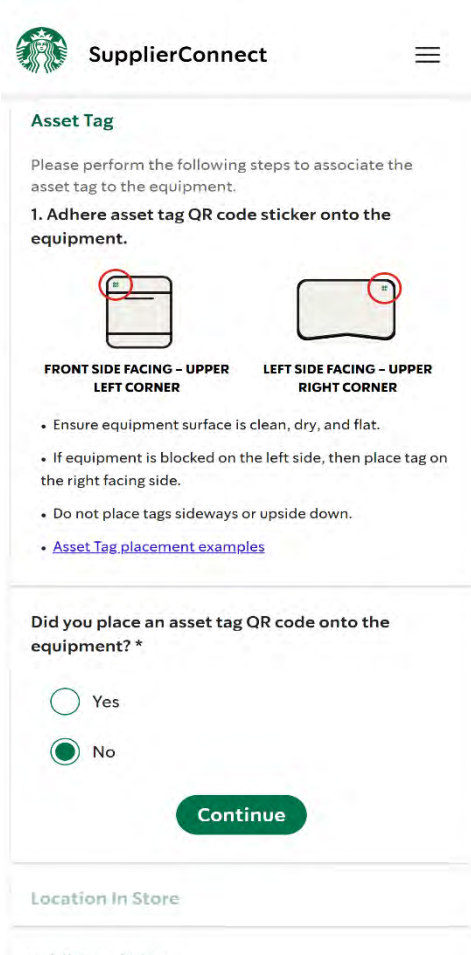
SupplierConnect

Asset Tag

Please perform the following steps to associate the asset tag to the equipment.

1. Adhere asset tag QR code sticker onto the equipment.

FRONT SIDE FACING – UPPER LEFT CORNER

LEFT SIDE FACING – UPPER RIGHT CORNER

• Ensure equipment surface is clean, dry, and flat.

• If equipment is blocked on the left side, then place tag on the right facing side.

• Do not place tags sideways or upside down.

• Asset Tag placement examples

Did you place an asset tag QR code onto the equipment? *

Yes

No

Continue

Location In Store